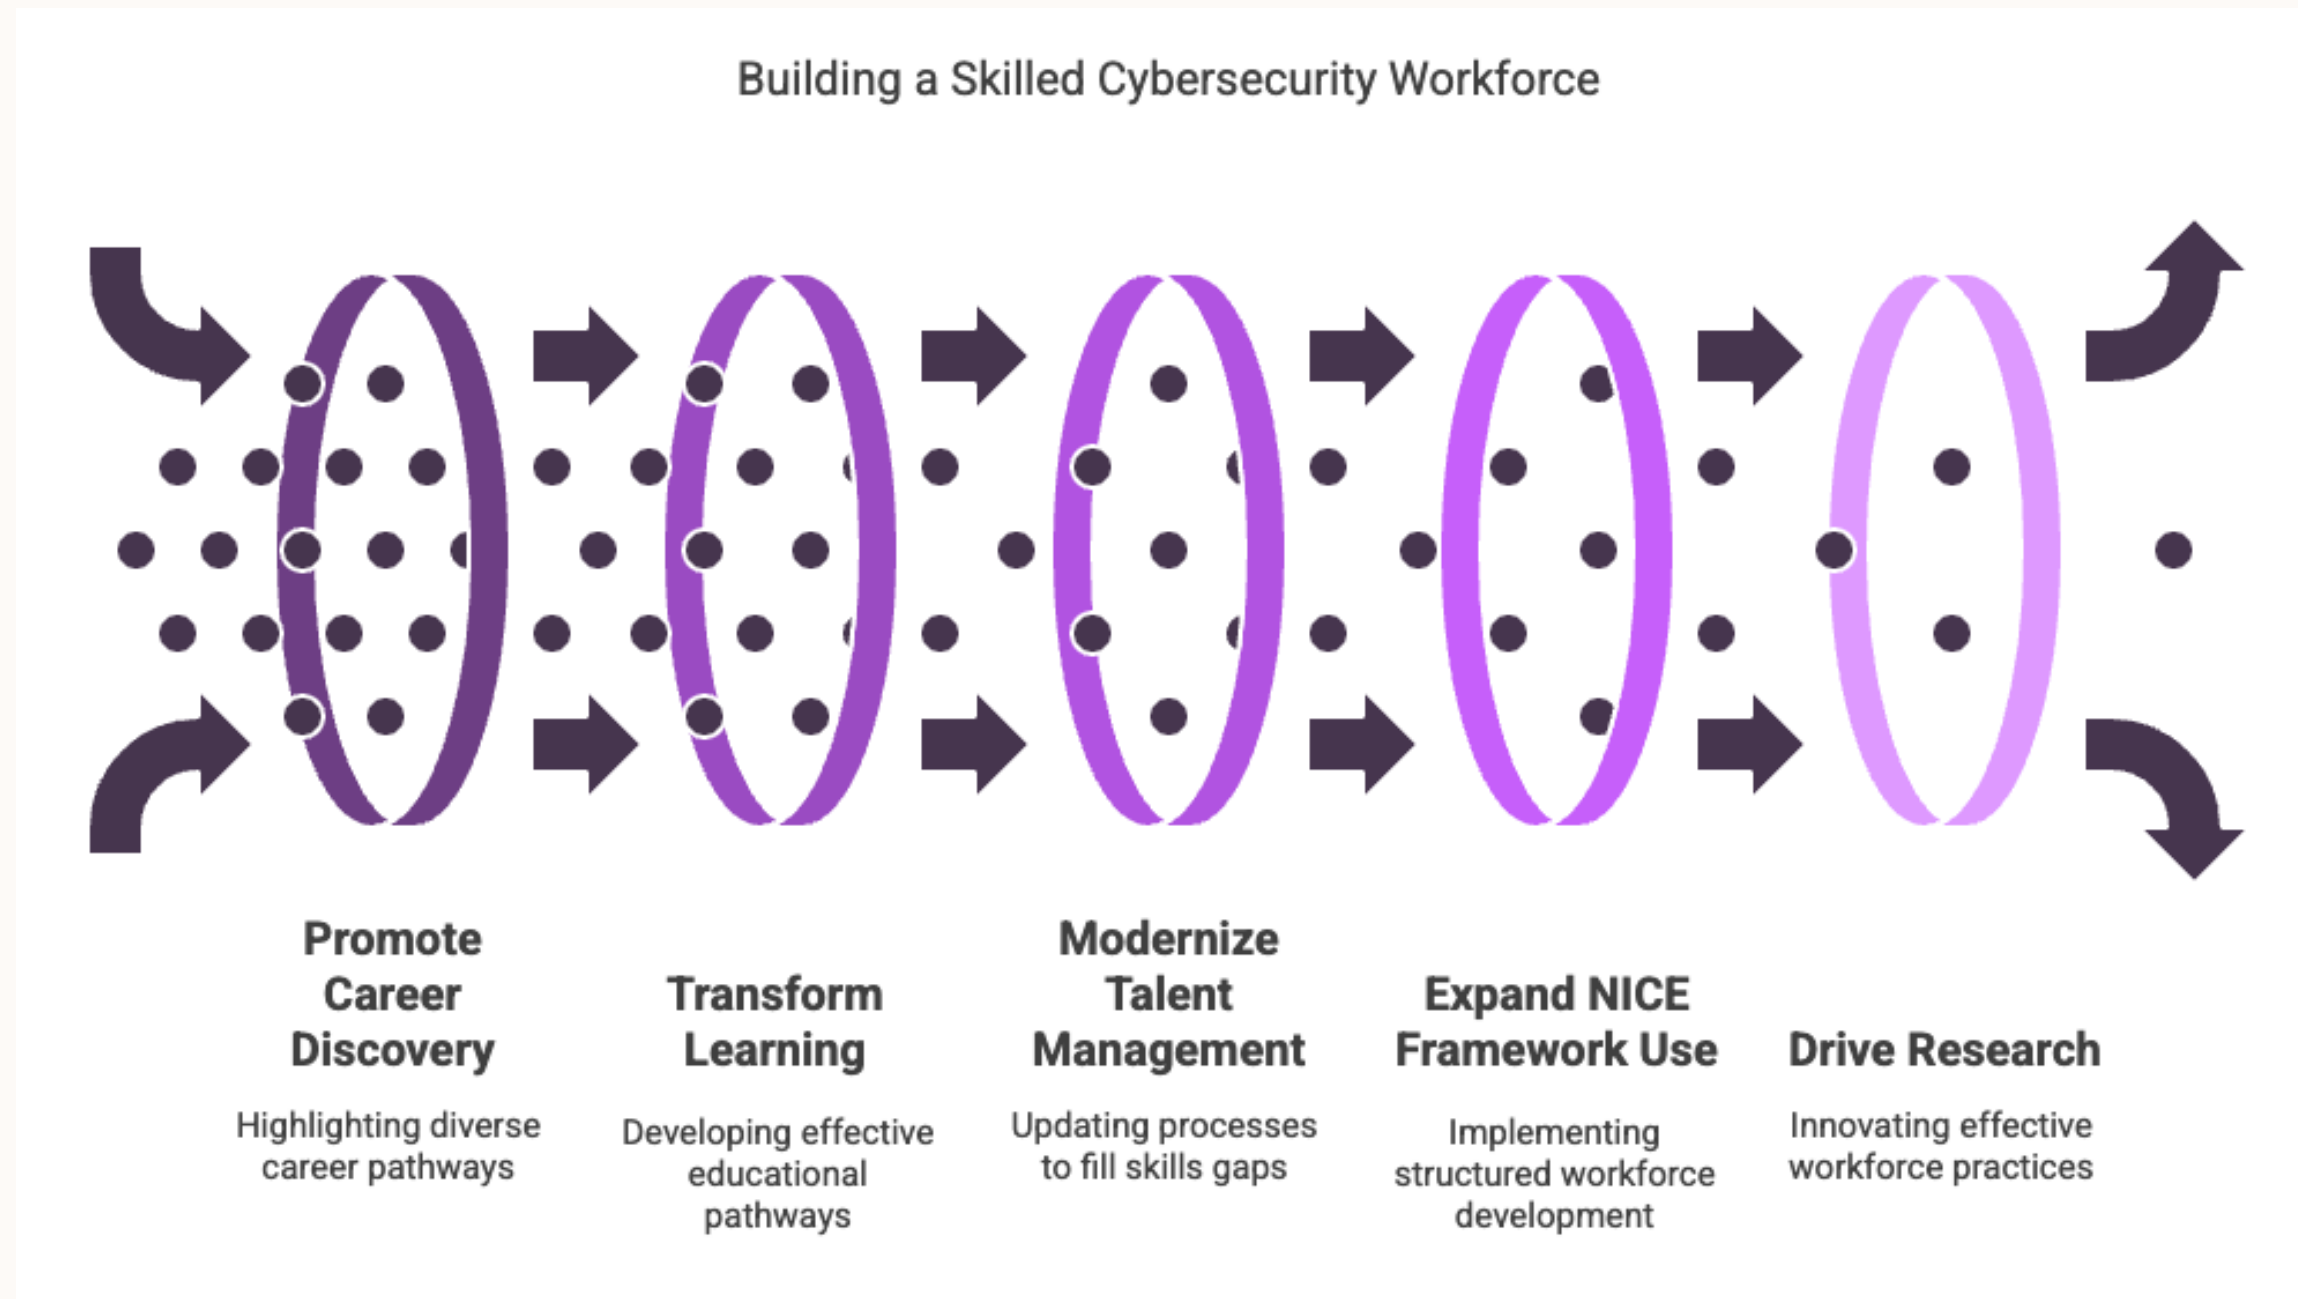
Building a Skilled Cybersecurity Workforce

Promote Career Discovery

Highlighting diverse career pathways

Transform Learning

Developing effective educational pathways

Modernize Talent Management

Updating processes to fill skills gaps

Expand NICE Framework Use

Implementing structured workforce development

Drive Research

Innovating effective workforce practices